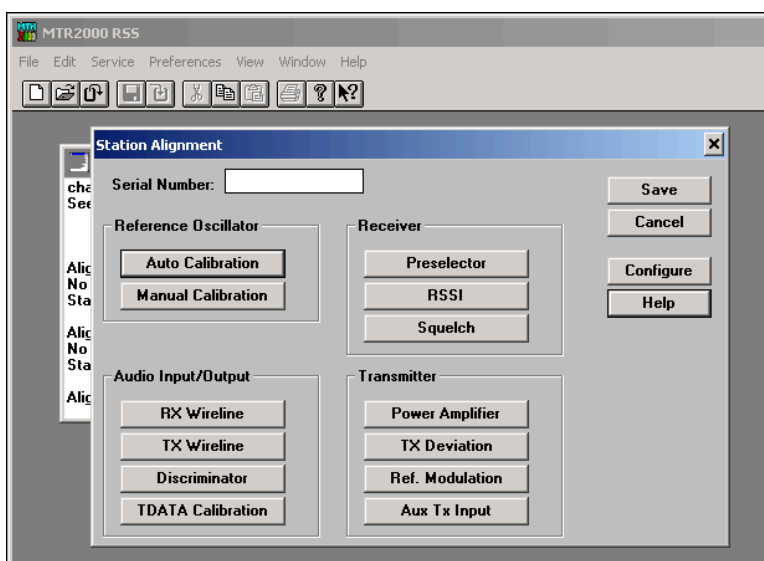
MTR2000 RSS

File Edit Service Preferences View Window Help

Station Alignment

Serial Number:

Save
Cancel
Configure
Help

Reference Oscillator
Auto Calibration
Manual Calibration

Receiver
Preselector
RSSI
Squelch

Audio Input/Output
RX Wireline
TX Wireline
Discriminator
TDATA Calibration

Transmitter
Power Amplifier
TX Deviation
Ref. Modulation
Aux Tx Input

cha
See

Alig
No
Sta

Alig
No
Sta

Alig